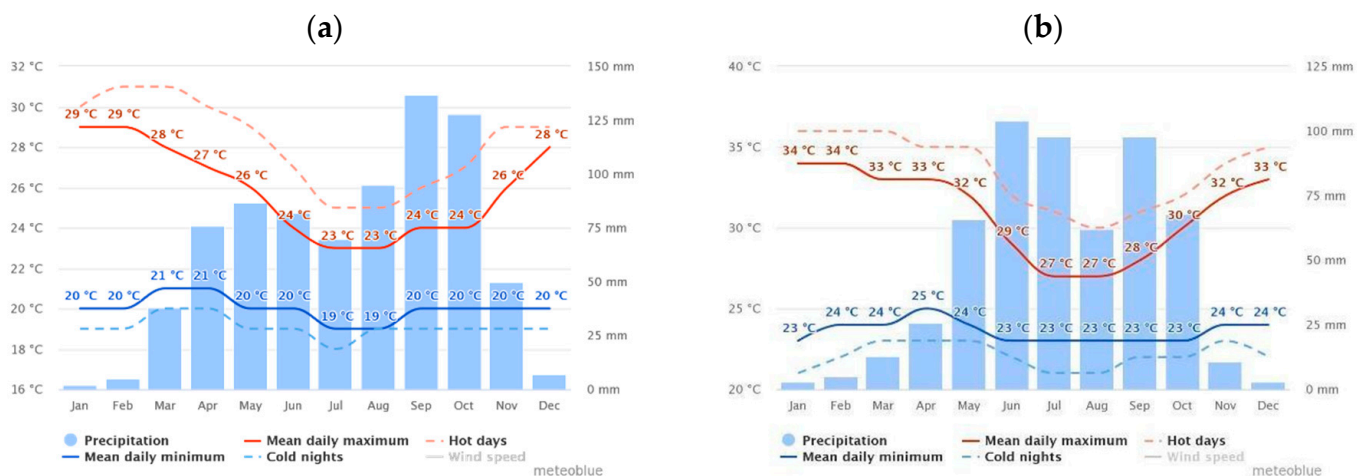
(a)

32 °C
30 °C
28 °C
26 °C
24 °C
22 °C
20 °C
18 °C
16 °C

150 mm
125 mm
100 mm
75 mm
50 mm
25 mm
0 mm

29 °C 29 °C 28 °C 27 °C 26 °C 24 °C 23 °C 23 °C 24 °C 24 °C 26 °C 28 °C

20 °C 20 °C 21 °C 21 °C 20 °C 20 °C 19 °C 19 °C 20 °C 20 °C 20 °C 20 °C

Jan Feb Mar Apr May Jun Jul Aug Sep Oct Nov Dec

Precipitation
Mean daily maximum
Hot days
Mean daily minimum
Cold nights
Wind speed
meteoblue

(b)

40 °C
35 °C
30 °C
25 °C
20 °C

125 mm
100 mm
75 mm
50 mm
25 mm
0 mm

34 °C 34 °C 33 °C 33 °C 32 °C 29 °C 27 °C 27 °C 28 °C 30 °C 32 °C 33 °C

23 °C 24 °C 24 °C 25 °C 24 °C 23 °C 23 °C 23 °C 23 °C 23 °C 24 °C 24 °C

Jan Feb Mar Apr May Jun Jul Aug Sep Oct Nov Dec

Precipitation
Mean daily maximum
Hot days
Mean daily minimum
Cold nights
Wind speed
meteoblue